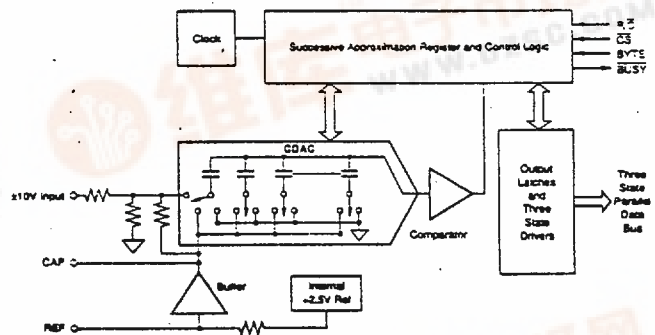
Clock

Successive Approximation Register and Control Logic

R/$\overline{C}$
$\overline{CS}$
BYTE
$\overline{BUSY}$

CDAC

±10V Input

Comparator

Output Latches and Three State Drivers

Three State Parallel Data Bus

CAP

Buffer

Internal +2.5V Ref

REF